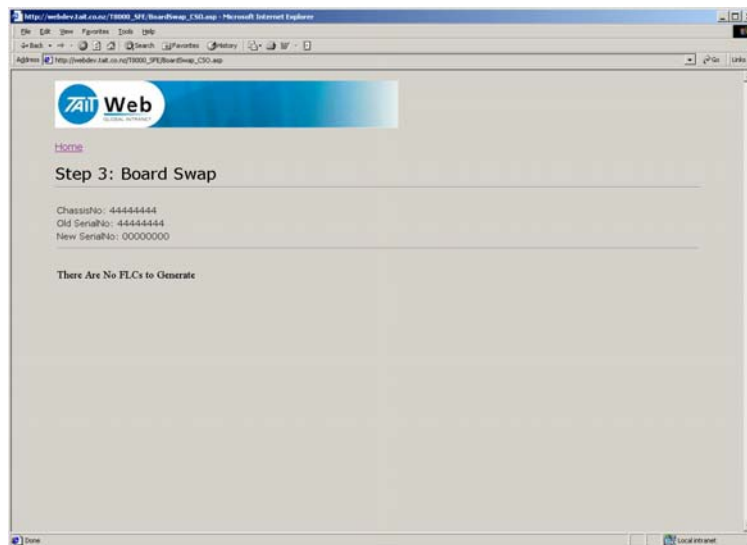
http://webdev.tait.co.nz/T8000_SFE/BoardSwap_CSO.asp - Microsoft Internet Explorer

File Edit View Favorites Tools Help

Back Search Favorites History

Address http://webdev.tait.co.nz/T8000_SFE/BoardSwap_CSO.asp

Go Links

TAIT Web GLOBAL INTRANET

Home

Step 3: Board Swap

ChassisNo: 44444444
Old SerialNo: 44444444
New SerialNo: 00000000

There Are No FLCs to Generate

Done

Local intranet